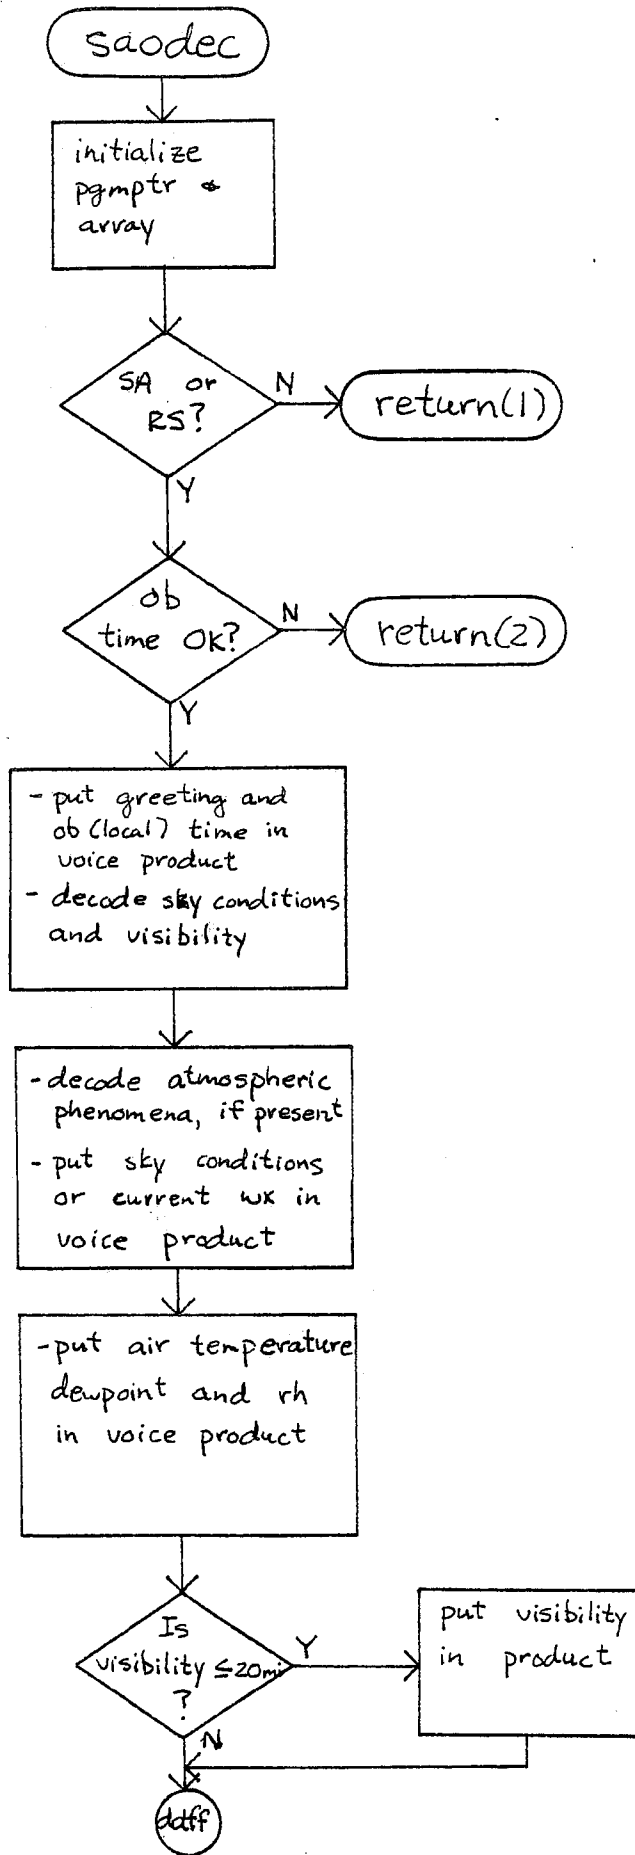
saodec

initialize pgmptr & array

SA or RS?

N

return(1)

Y

ob time OK?

N

return(2)

Y

- put greeting and ob (local) time in voice product
- decode sky conditions and visibility

- decode atmospheric phenomena, if present
- put sky conditions or current wx in voice product

- put air temperature dewpoint and rh in voice product

Is visibility ≤20mi ?

Y

put visibility in product

N

ddff